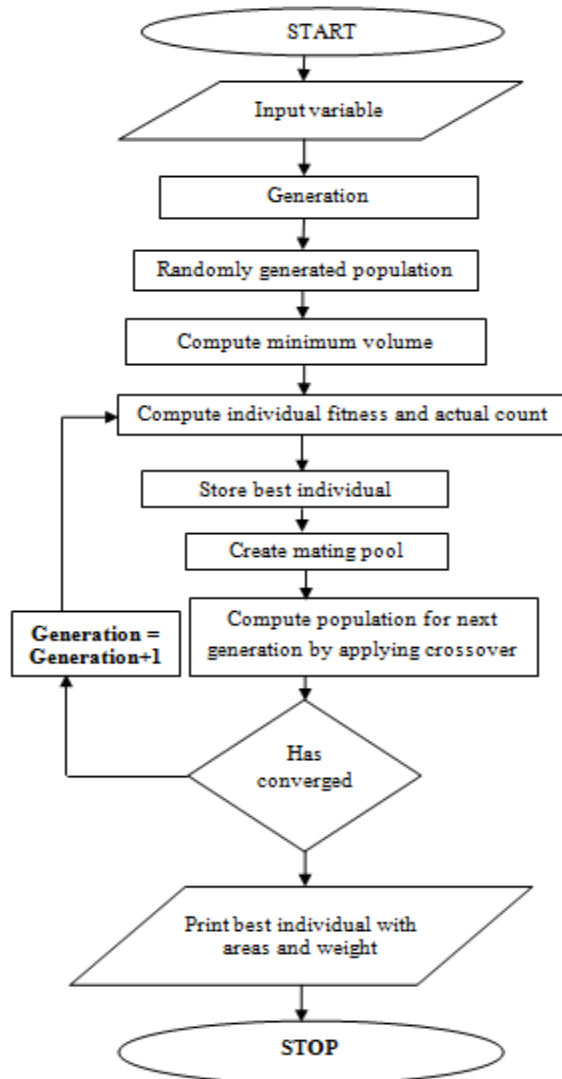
START

Input variable

Generation

Randomly generated population

Compute minimum volume

Compute individual fitness and actual count

Store best individual

Create mating pool

Compute population for next generation by applying crossover

Generation = Generation+1

Has converged

Print best individual with areas and weight

STOP